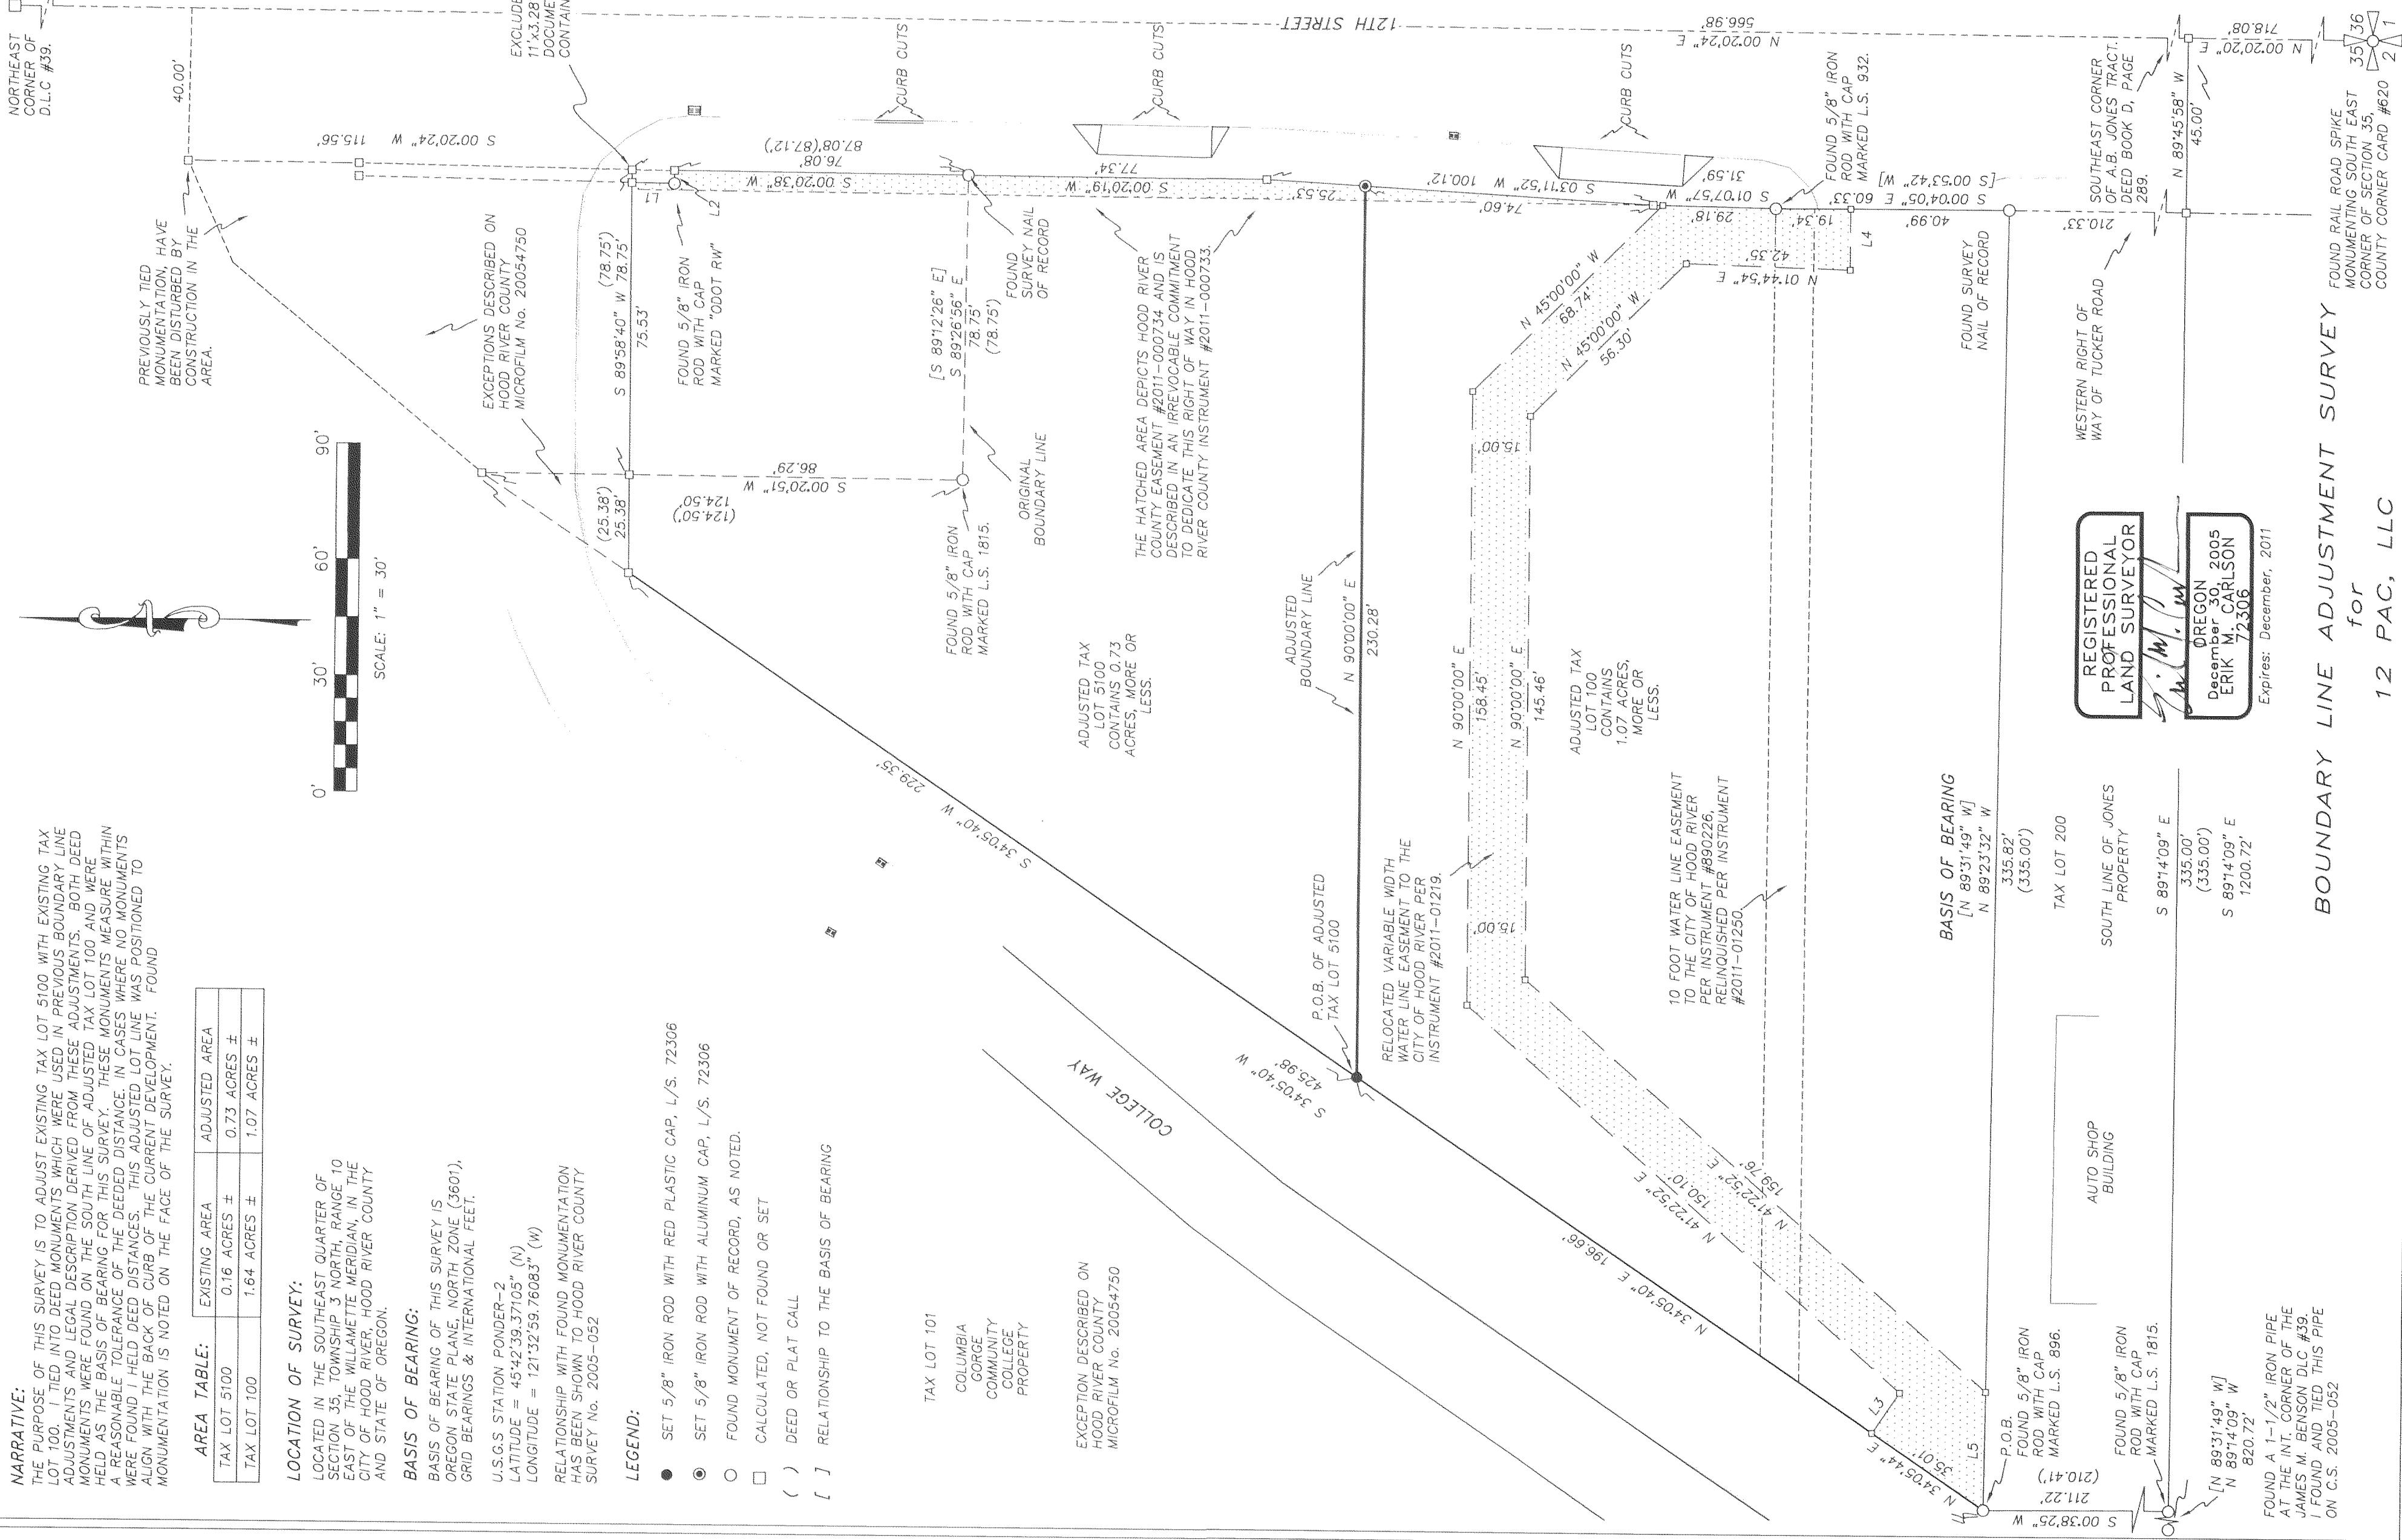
NARRATIVE:
THE PURPOSE OF THIS SURVEY IS TO ADJUST EXISTING TAX LOT 5100 WITH EXISTING TAX LOT 100. I TIED INTO DEED MONUMENTS WHICH WERE USED IN PREVIOUS BOUNDARY LINE ADJUSTMENTS AND LEGAL DESCRIPTION DERIVED FROM THESE ADJUSTMENTS. BOTH DEED MONUMENTS WERE FOUND ON THE SOUTH LINE OF ADJUSTED TAX LOT 100 AND WERE HELD AS THE BASIS OF BEARING FOR THIS SURVEY. THESE MONUMENTS MEASURE WITHIN A REASONABLE TOLERANCE OF THE DEEDED DISTANCE. IN CASES WHERE NO MONUMENTS WERE FOUND I HELD DEED DISTANCES. THIS ADJUSTED LOT LINE WAS POSITIONED TO ALIGN WITH THE BACK OF CURB OF THE CURRENT DEVELOPMENT. FOUND MONUMENTATION IS NOTED ON THE FACE OF THE SURVEY.

AREA TABLE:
| | EXISTING AREA | ADJUSTED AREA |
|---|---|---|
| TAX LOT 5100 | 0.16 ACRES ± | 0.73 ACRES ± |
| TAX LOT 100 | 1.64 ACRES ± | 1.07 ACRES ± |

LOCATION OF SURVEY:
LOCATED IN THE SOUTHEAST QUARTER OF SECTION 35, TOWNSHIP 3 NORTH, RANGE 10 EAST OF THE WILLAMETTE MERIDIAN, IN THE CITY OF HOOD RIVER, HOOD RIVER COUNTY AND STATE OF OREGON.

BASIS OF BEARING:
BASIS OF BEARING OF THIS SURVEY IS OREGON STATE PLANE, NORTH ZONE (3601), GRID BEARINGS & INTERNATIONAL FEET.

U.S.G.S STATION PONDER-2
LATITUDE = 45°42'39.37105" (N)
LONGITUDE = 121°32'59.76083" (W)

RELATIONSHIP WITH FOUND MONUMENTATION HAS BEEN SHOWN TO HOOD RIVER COUNTY SURVEY No. 2005-052

LEGEND:
SET 5/8" IRON ROD WITH RED PLASTIC CAP, L/S. 72306
SET 5/8" IRON ROD WITH ALUMINUM CAP, L/S. 72306
FOUND MONUMENT OF RECORD, AS NOTED.
CALCULATED, NOT FOUND OR SET
( ) DEED OR PLAT CALL
[ ] RELATIONSHIP TO THE BASIS OF BEARING

0' 30' 60' 90'
SCALE: 1" = 30'

NORTHEAST CORNER OF D.L.C #39.
40.00'
S 00°20'24" W 115.56'
EXCLUDE 11"X3.28 DOCUME CONTAIN
12TH STREET
CURB CUTS
CURB CUTS
CURB CUTS
N 00°20'24" E 566.98'
N 00°20'20" E 718.08'
PREVIOUSLY TIED MONUMENTATION, HAVE BEEN DISTURBED BY CONSTRUCTION IN THE AREA.
EXCEPTIONS DESCRIBED ON HOOD RIVER COUNTY MICROFILM No. 20054750
S 89°58'40" W 78.75' (78.75') 75.53'
L1 L2
FOUND 5/8" IRON ROD WITH CAP MARKED "ODOT RW"
S 00°20'38" W 76.08' 87.08'(87.12')
[S 89°12'26" E] S 89°26'56" E 78.75' (78.75')
FOUND SURVEY NAIL OF RECORD
S 00°20'19" W 77.34'
25.53'
S 03°11'52" W 100.12'
74.60'
31.59'
S 01°07'57" W
29.18'
FOUND 5/8" IRON ROD WITH CAP MARKED L.S. 932.
19.34'
[S 00°53'42" W]
S 00°04'05" E 60.33'
40.99'
L4
N 01°44'54" E 42.35'
SOUTHEAST CORNER OF A.B. JONES TRACT. DEED BOOK D, PAGE 289.
N 89°45'58" W 45.00'
210.33'
THE HATCHED AREA DEPICTS HOOD RIVER COUNTY EASEMENT #2011-000734 AND IS DESCRIBED IN AN IRREVOCABLE COMMITMENT TO DEDICATE THIS RIGHT OF WAY IN HOOD RIVER COUNTY INSTRUMENT #2011-000733.
N 45°00'00" W 68.74'
N 45°00'00" W 56.30'
FOUND SURVEY NAIL OF RECORD
WESTERN RIGHT OF WAY OF TUCKER ROAD
FOUND RAIL ROAD SPIKE MONUMENTING SOUTH EAST CORNER OF SECTION 35, COUNTY CORNER CARD #620
35 36 2 1
(25.38') 25.38'
S 00°20'51" W 86.29'
124.50' (124.50')
FOUND 5/8" IRON ROD WITH CAP MARKED L.S. 1815.
ORIGINAL BOUNDARY LINE
15.00'
ADJUSTED BOUNDARY LINE
N 90°00'00" E 230.28'
ADJUSTED TAX LOT 5100 CONTAINS 0.73 ACRES, MORE OR LESS.
N 90°00'00" E 158.45'
N 90°00'00" E 145.46'
ADJUSTED TAX LOT 100 CONTAINS 1.07 ACRES, MORE OR LESS.
REGISTERED PROFESSIONAL LAND SURVEYOR
OREGON December 30, 2005 ERIK M. CARLSON 72306
Expires: December, 2011
S 34°05'40" W 229.35'
15.00'
P.O.B. OF ADJUSTED TAX LOT 5100
RELOCATED VARIABLE WIDTH WATER LINE EASEMENT TO THE CITY OF HOOD RIVER PER INSTRUMENT #2011-01219.
10 FOOT WATER LINE EASEMENT TO THE CITY OF HOOD RIVER PER INSTRUMENT #890226, RELINQUISHED PER INSTRUMENT #2011-01250.
BASIS OF BEARING
[N 89°31'49" W]
N 89°23'32" W
335.82' (335.00')
TAX LOT 200
SOUTH LINE OF JONES PROPERTY
S 89°14'09" E 335.00' (335.00')
S 89°14'09" E 1200.72'
S 34°05'40" W 425.98'
COLLEGE WAY
N 41°22'52" E 150.10'
N 41°22'52" E 159.76'
N 34°05'40" E 196.66'
AUTO SHOP BUILDING
TAX LOT 101
COLUMBIA GORGE COMMUNITY COLLEGE PROPERTY
EXCEPTION DESCRIBED ON HOOD RIVER COUNTY MICROFILM No. 20054750
L3
L5
N 34°05'44" E 55.01'
P.O.B. FOUND 5/8" IRON ROD WITH CAP MARKED L.S. 896.
(210.41') 211.22'
S 00°38'25" W
FOUND 5/8" IRON ROD WITH CAP MARKED L.S. 1815.
[N 89°31'49" W] N 89°14'09" W 820.72'
FOUND A 1-1/2" IRON PIPE AT THE INT. CORNER OF THE JAMES M. BENSON DLC #39. I FOUND AND TIED THIS PIPE ON C.S. 2005-052

BOUNDARY LINE ADJUSTMENT SURVEY
for
12 PAC, LLC